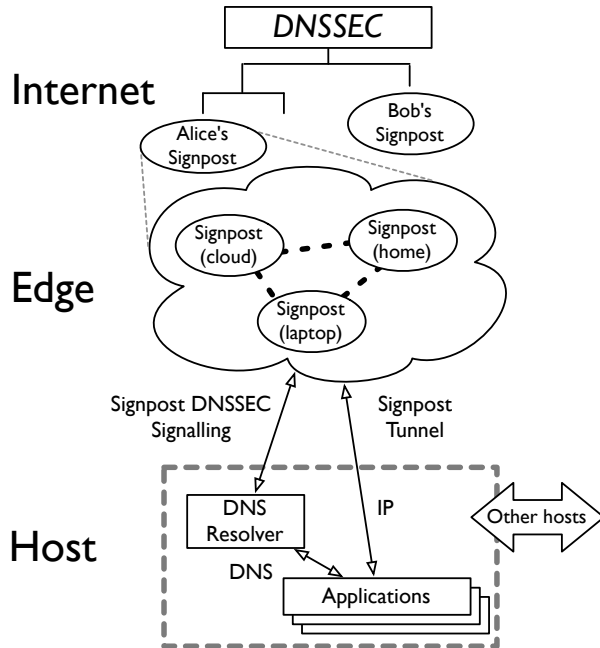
DNSSEC

Internet

Alice's Signpost

Bob's Signpost

Edge

Signpost (cloud)

Signpost (home)

Signpost (laptop)

Signpost DNSSEC Signalling

Signpost Tunnel

Host

DNS Resolver

IP

Other hosts

DNS

Applications